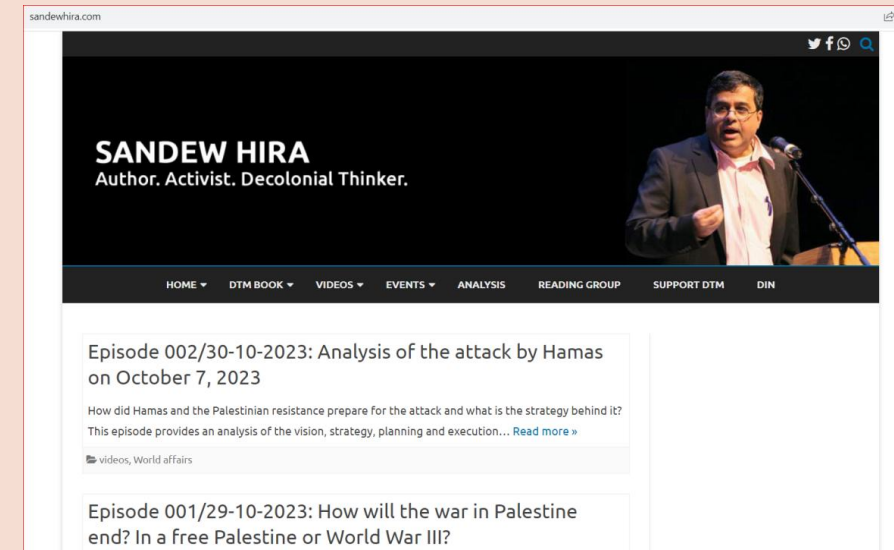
sandewhira.com

SANDEW HIRA
Author. Activist. Decolonial Thinker.

HOME ▾ DTM BOOK ▾ VIDEOS ▾ EVENTS ▾ ANALYSIS READING GROUP SUPPORT DTM DIN

Episode 002/30-10-2023: Analysis of the attack by Hamas on October 7, 2023

How did Hamas and the Palestinian resistance prepare for the attack and what is the strategy behind it? This episode provides an analysis of the vision, strategy, planning and execution… Read more »

videos, World affairs

Episode 001/29-10-2023: How will the war in Palestine end? In a free Palestine or World War III?